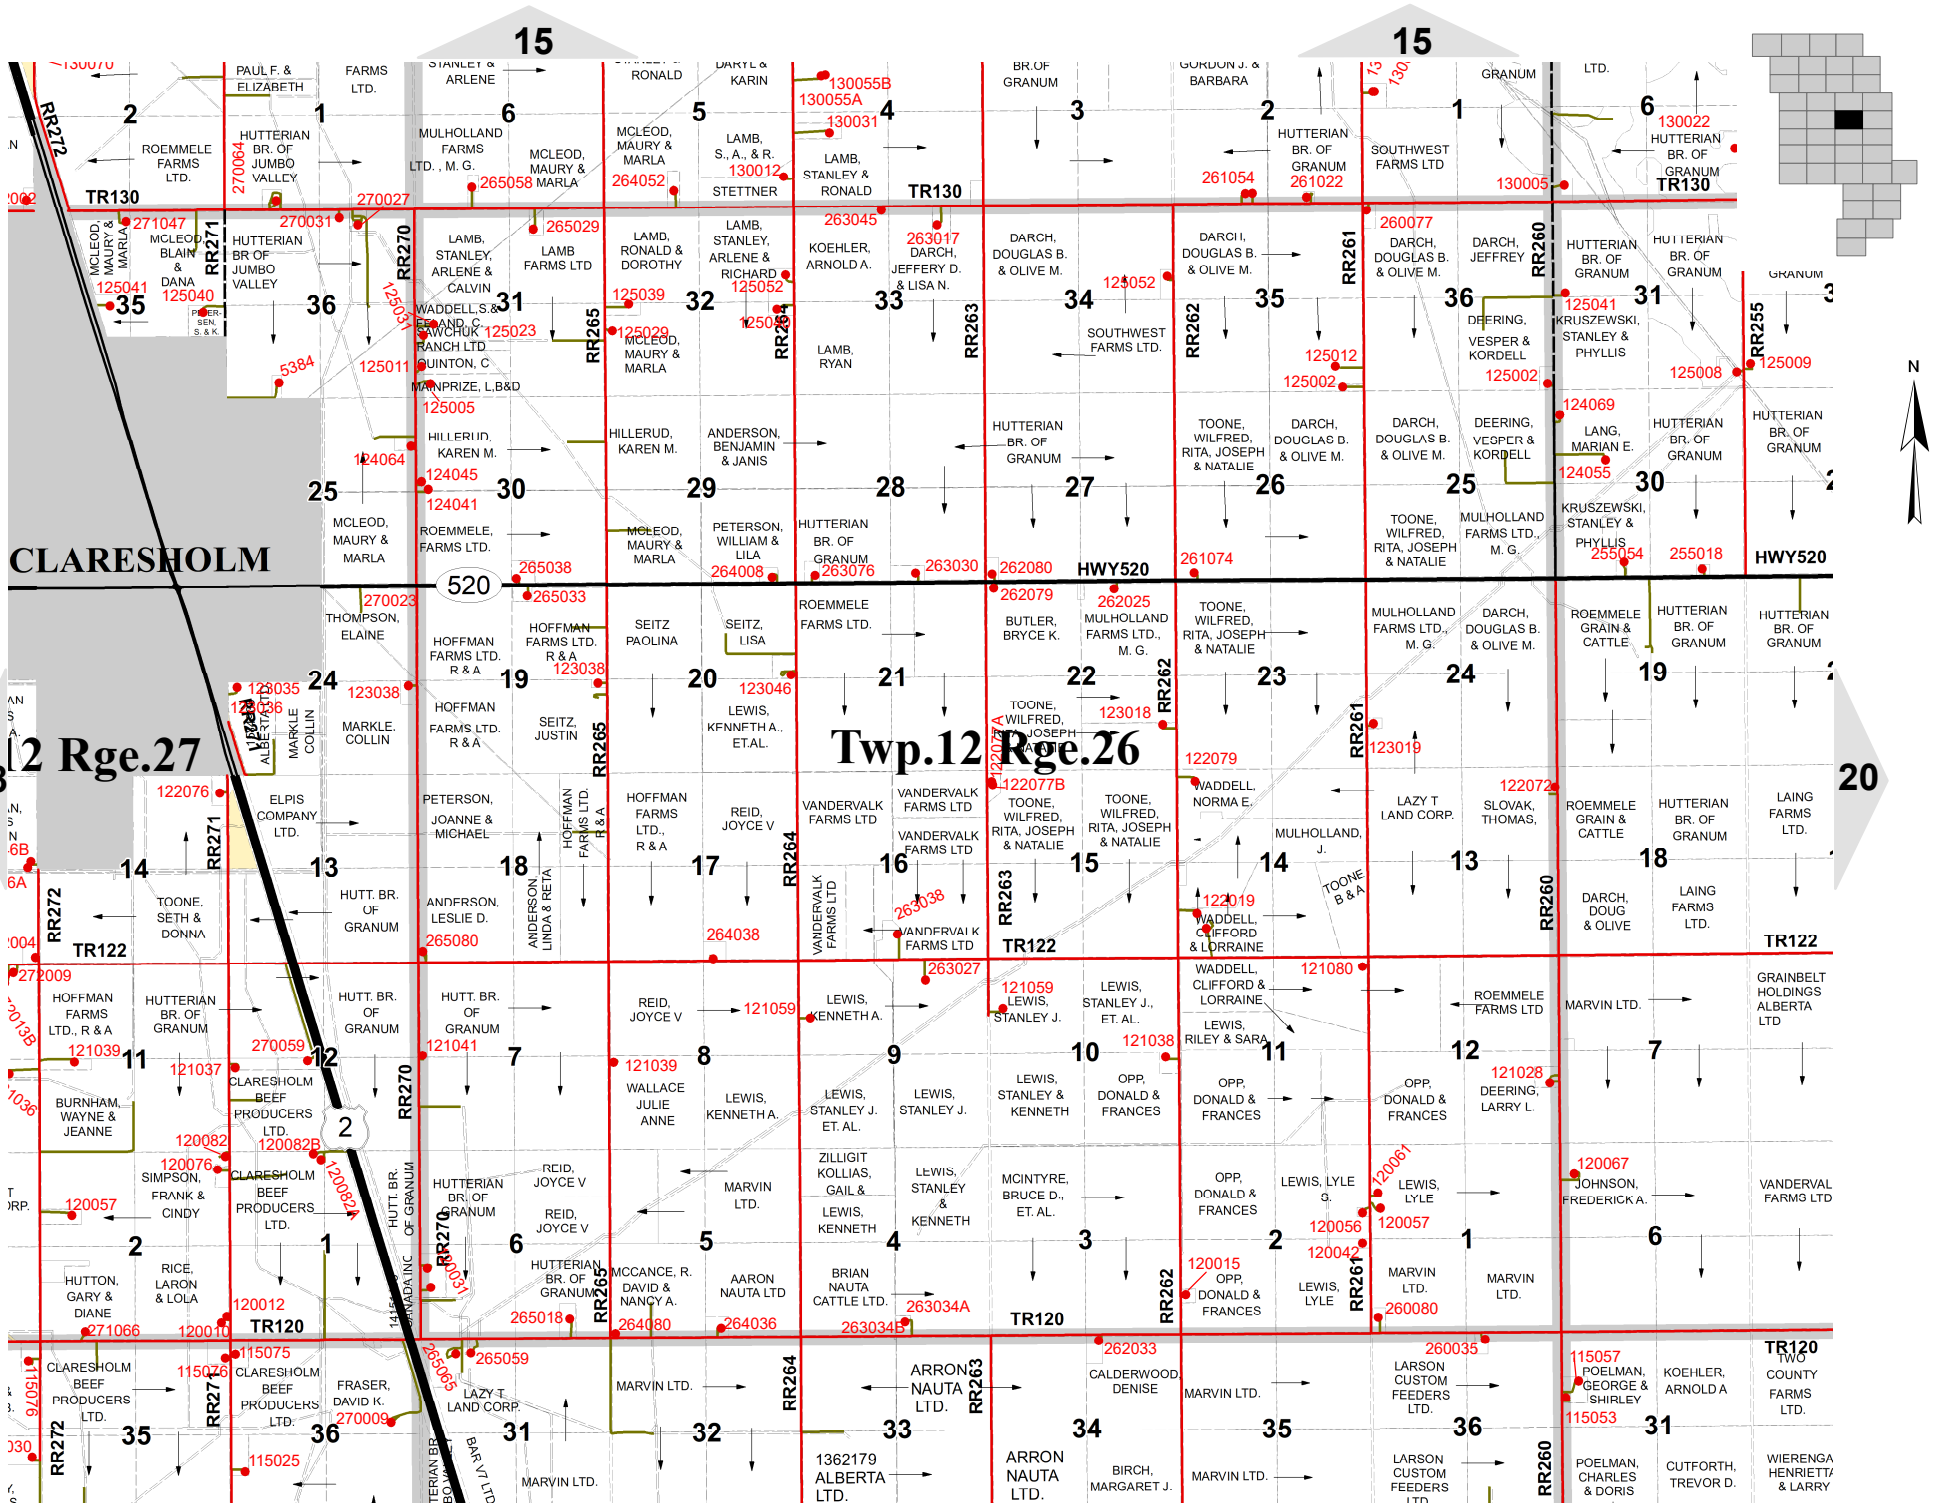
15
15
20
CLARESHOLM
Twp.12 Rge.26
2 Rge.27
520
HWY520
HWY520
TR130
TR130
TR130
TR122
TR122
TR122
TR120
TR120
TR120
RR272
RR271
RR270
RR265
RR264
RR263
RR262
RR261
RR260
RR255
N

PAUL F. & ELIZABETH
FARMS LTD.
STANLEY & ARLENE
RONALD
DARYL & KARIN
BR. OF GRANUM
GORDON J. & BARBARA
GRANUM
LTD.
130070
130055B
130055A
130031
130012
130022
130005
ROEMMELE FARMS LTD.
HUTTERIAN BR. OF JUMBO VALLEY
MULHOLLAND FARMS LTD., M. G.
MCLEOD, MAURY & MARLA
MCLEOD, MAURY & MARLA
LAMB, S., A., & R. STETTNER
LAMB, STANLEY & RONALD
HUTTERIAN BR. OF GRANUM
SOUTHWEST FARMS LTD
HUTTERIAN BR. OF GRANUM
270064
270027
265058
264052
261054
261022
271047
270031
265029
263045
263017
260077
MCLEOD, MAURY & MARLA
MCLEOD, BLAIN & DANA
HUTTERIAN BR OF JUMBO VALLEY
LAMB, STANLEY, ARLENE & CALVIN
LAMB FARMS LTD
LAMB, RONALD & DOROTHY
LAMB, STANLEY, ARLENE & RICHARD
KOEHLER, ARNOLD A.
DARCH, JEFFERY D. & LISA N.
DARCH, DOUGLAS B. & OLIVE M.
DARCH, DOUGLAS B. & OLIVE M.
DARCH, DOUGLAS B. & OLIVE M.
DARCH, JEFFREY
HUTTERIAN BR. OF GRANUM
HUTTERIAN BR. OF GRANUM
GRANUM
125041
125040
125039
125052
125052
125041
5384
125031
125023
125029
125012
125002
125002
125008
125009
125011
125005
WADDELL, S.& P.
SAWCHUK RANCH LTD
QUINTON, C
MANPRIZE, L,B&D
MCLEOD, MAURY & MARLA
LAMB, RYAN
SOUTHWEST FARMS LTD.
DEERING, VESPER & KORDELL
KRUSZEWSKI, STANLEY & PHYLLIS
HILLERUD, KAREN M.
HILLERUD, KAREN M.
ANDERSON, BENJAMIN & JANIS
HUTTERIAN BR. OF GRANUM
TOONE, WILFRED, RITA, JOSEPH & NATALIE
DARCH, DOUGLAS B. & OLIVE M.
DARCH, DOUGLAS B. & OLIVE M.
DEERING, VESPER & KORDELL
LANG, MARIAN E.
HUTTERIAN BR. OF GRANUM
HUTTERIAN BR. OF GRANUM
124064
124045
124041
124069
124055
MCLEOD, MAURY & MARLA
ROEMMELE, FARMS LTD.
MCLEOD, MAURY & MARLA
PETERSON, WILLIAM & LILA
HUTTERIAN BR. OF GRANUM
TOONE, WILFRED, RITA, JOSEPH & NATALIE
MULHOLLAND FARMS LTD., M. G.
KRUSZEWSKI, STANLEY & PHYLLIS
265038
265033
264008
263076
263030
262080
262079
262025
261074
255054
255018
270023
THOMPSON, ELAINE
HOFFMAN FARMS LTD. R & A
HOFFMAN FARMS LTD. R & A
SEITZ, PAOLINA
SEITZ, LISA
ROEMMELE FARMS LTD.
BUTLER, BRYCE K.
MULHOLLAND FARMS LTD., M. G.
TOONE, WILFRED, RITA, JOSEPH & NATALIE
MULHOLLAND FARMS LTD., M. G.
DARCH, DOUGLAS B. & OLIVE M.
ROEMMELE GRAIN & CATTLE
HUTTERIAN BR. OF GRANUM
HUTTERIAN BR. OF GRANUM
123035
123036
123038
123038
123046
123018
123019
122079
122077A
122077B
122072
122076
MARKLE, COLLIN
HOFFMAN FARMS LTD. R & A
SEITZ, JUSTIN
LEWIS, KENNETH A. ET.AL.
TOONE, WILFRED, RITA, JOSEPH & NATALIE
WADDELL, NORMA E.
LAZY T LAND CORP.
SLOVAK, THOMAS,
ROEMMELE GRAIN & CATTLE
HUTTERIAN BR. OF GRANUM
LAING FARMS LTD.
ELPIS COMPANY LTD.
PETERSON, JOANNE & MICHAEL
HOFFMAN FARMS LTD., R & A
HOFFMAN FARMS LTD., R & A
REID, JOYCE V
VANDERVALK FARMS LTD
VANDERVALK FARMS LTD
VANDERVALK FARMS LTD
TOONE, WILFRED, RITA, JOSEPH & NATALIE
TOONE, WILFRED, RITA, JOSEPH & NATALIE
MULHOLLAND, J.
TOONE B & A
DARCH, DOUG & OLIVE
LAING FARMS LTD.
TOONE, SETH & DONNA
HUTT. BR. OF GRANUM
ANDERSON, LESLIE D.
ANDERSON LINDA & RETA
VANDERVALK FARMS LTD
VANDERVALK FARMS LTD
WADDELL, CLIFFORD & LORRAINE
265080
264038
263038
263027
122019
121080
272009
HOFFMAN FARMS LTD., R & A
HUTTERIAN BR. OF GRANUM
HUTT. BR. OF GRANUM
HUTT. BR. OF GRANUM
REID, JOYCE V
LEWIS, KENNETH A.
LEWIS, STANLEY J.
LEWIS, STANLEY J., ET. AL.
WADDELL, CLIFFORD & LORRAINE
LEWIS, RILEY & SARA
ROEMMELE FARMS LTD
MARVIN LTD.
GRAINBELT HOLDINGS ALBERTA LTD
121039
121037
270059
121041
121059
121059
121038
121039
121028
BURNHAM, WAYNE & JEANNE
CLARESHOLM BEEF PRODUCERS LTD.
WALLACE JULIE ANNE
LEWIS, KENNETH A.
LEWIS, STANLEY J. ET. AL.
LEWIS, STANLEY J.
LEWIS, STANLEY & KENNETH
OPP, DONALD & FRANCES
OPP, DONALD & FRANCES
OPP, DONALD & FRANCES
DEERING, LARRY L.
120082
120082B
120076
120082A
120057
120061
120067
120056
120057
120042
120015
SIMPSON, FRANK & CINDY
CLARESHOLM BEEF PRODUCERS LTD.
HUTT. BR. OF GRANUM
HUTTERIAN BR. OF GRANUM
REID, JOYCE V
REID, JOYCE V
MARVIN LTD.
ZILLIGIT KOLLIAS, GAIL & LEWIS, KENNETH
LEWIS, STANLEY & KENNETH
MCINTYRE, BRUCE D., ET. AL.
OPP, DONALD & FRANCES
LEWIS, LYLE G.
LEWIS, LYLE
JOHNSON, FREDERICK A.
VANDERVALK FARMS LTD
HUTTON, GARY & DIANE
RICE, LARON & LOLA
HUTTERIAN BR. OF GRANUM
MCCANCE, R. DAVID & NANCY A.
AARON NAUTA LTD
BRIAN NAUTA CATTLE LTD.
OPP, DONALD & FRANCES
LEWIS, LYLE
MARVIN LTD.
MARVIN LTD.
120012
120010
271066
265018
264080
264036
263034A
263034B
260080
1415 CANADA INC
120031
CLARESHOLM BEEF PRODUCERS LTD.
CLARESHOLM BEEF PRODUCERS LTD.
FRASER, DAVID K.
LAZY T LAND CORP.
MARVIN LTD.
ARRON NAUTA LTD.
CALDERWOOD, DENISE
MARVIN LTD.
LARSON CUSTOM FEEDERS LTD.
POELMAN, GEORGE & SHIRLEY
KOEHLER, ARNOLD A
TWO COUNTY FARMS LTD.
115075
115076
270009
265059
265065
262033
260035
115057
115053
115025
1362179 ALBERTA LTD.
ARRON NAUTA LTD.
BIRCH, MARGARET J.
MARVIN LTD.
LARSON CUSTOM FEEDERS LTD.
POELMAN, CHARLES & DORIS
CUTFORTH, TREVOR D.
WIERENGA HENRIETTA & LARRY
MARVIN LTD.
HUTTERIAN BR. BONA
BAR V7 LTD